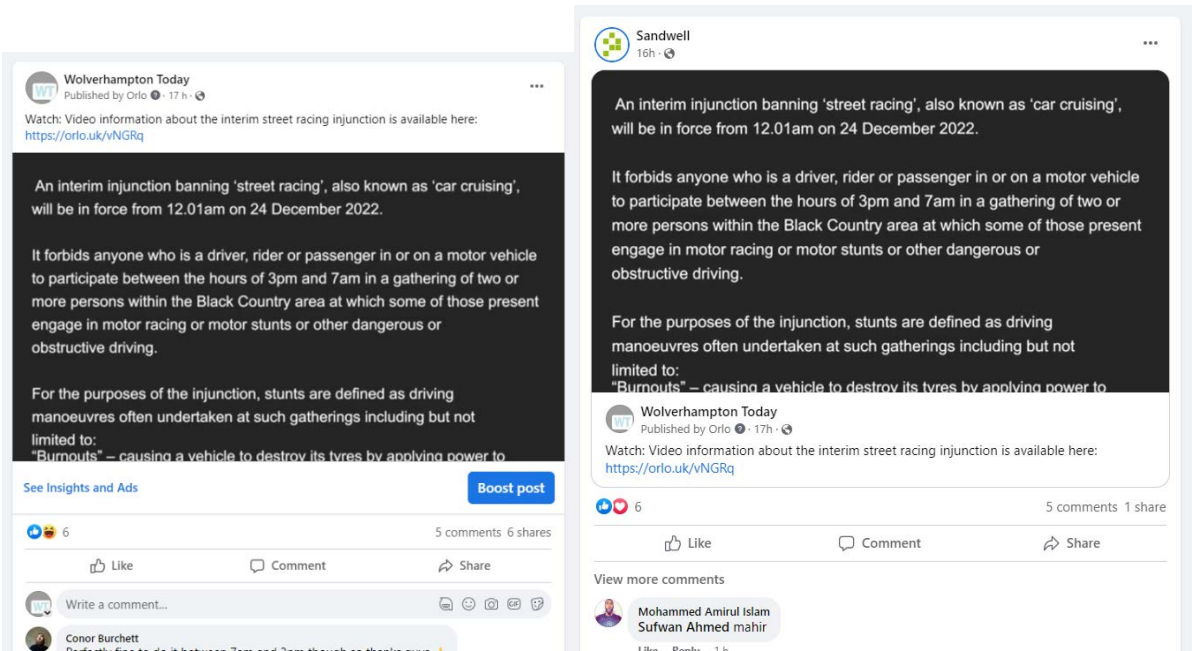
Wolverhampton Today
Published by Orlo · 17 h ·

Watch: Video information about the interim street racing injunction is available here: https://orlo.uk/vNGRq

An interim injunction banning 'street racing', also known as 'car cruising', will be in force from 12.01am on 24 December 2022.

It forbids anyone who is a driver, rider or passenger in or on a motor vehicle to participate between the hours of 3pm and 7am in a gathering of two or more persons within the Black Country area at which some of those present engage in motor racing or motor stunts or other dangerous or obstructive driving.

For the purposes of the injunction, stunts are defined as driving manoeuvres often undertaken at such gatherings including but not limited to:
"Burnouts" – causing a vehicle to destroy its tyres by applying power to

See Insights and Ads

Boost post

6

5 comments 6 shares

Like

Comment

Share

Write a comment...

Conor Burchett
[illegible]

Sandwell
16h ·

An interim injunction banning 'street racing', also known as 'car cruising', will be in force from 12.01am on 24 December 2022.

It forbids anyone who is a driver, rider or passenger in or on a motor vehicle to participate between the hours of 3pm and 7am in a gathering of two or more persons within the Black Country area at which some of those present engage in motor racing or motor stunts or other dangerous or obstructive driving.

For the purposes of the injunction, stunts are defined as driving manoeuvres often undertaken at such gatherings including but not limited to:
"Burnouts" – causing a vehicle to destroy its tyres by applying power to

Wolverhampton Today
Published by Orlo · 17h ·

Watch: Video information about the interim street racing injunction is available here: https://orlo.uk/vNGRq

6

5 comments 1 share

Like

Comment

Share

View more comments

Mohammed Amirul Islam
Sufwan Ahmed mahir

Like Reply 1 h